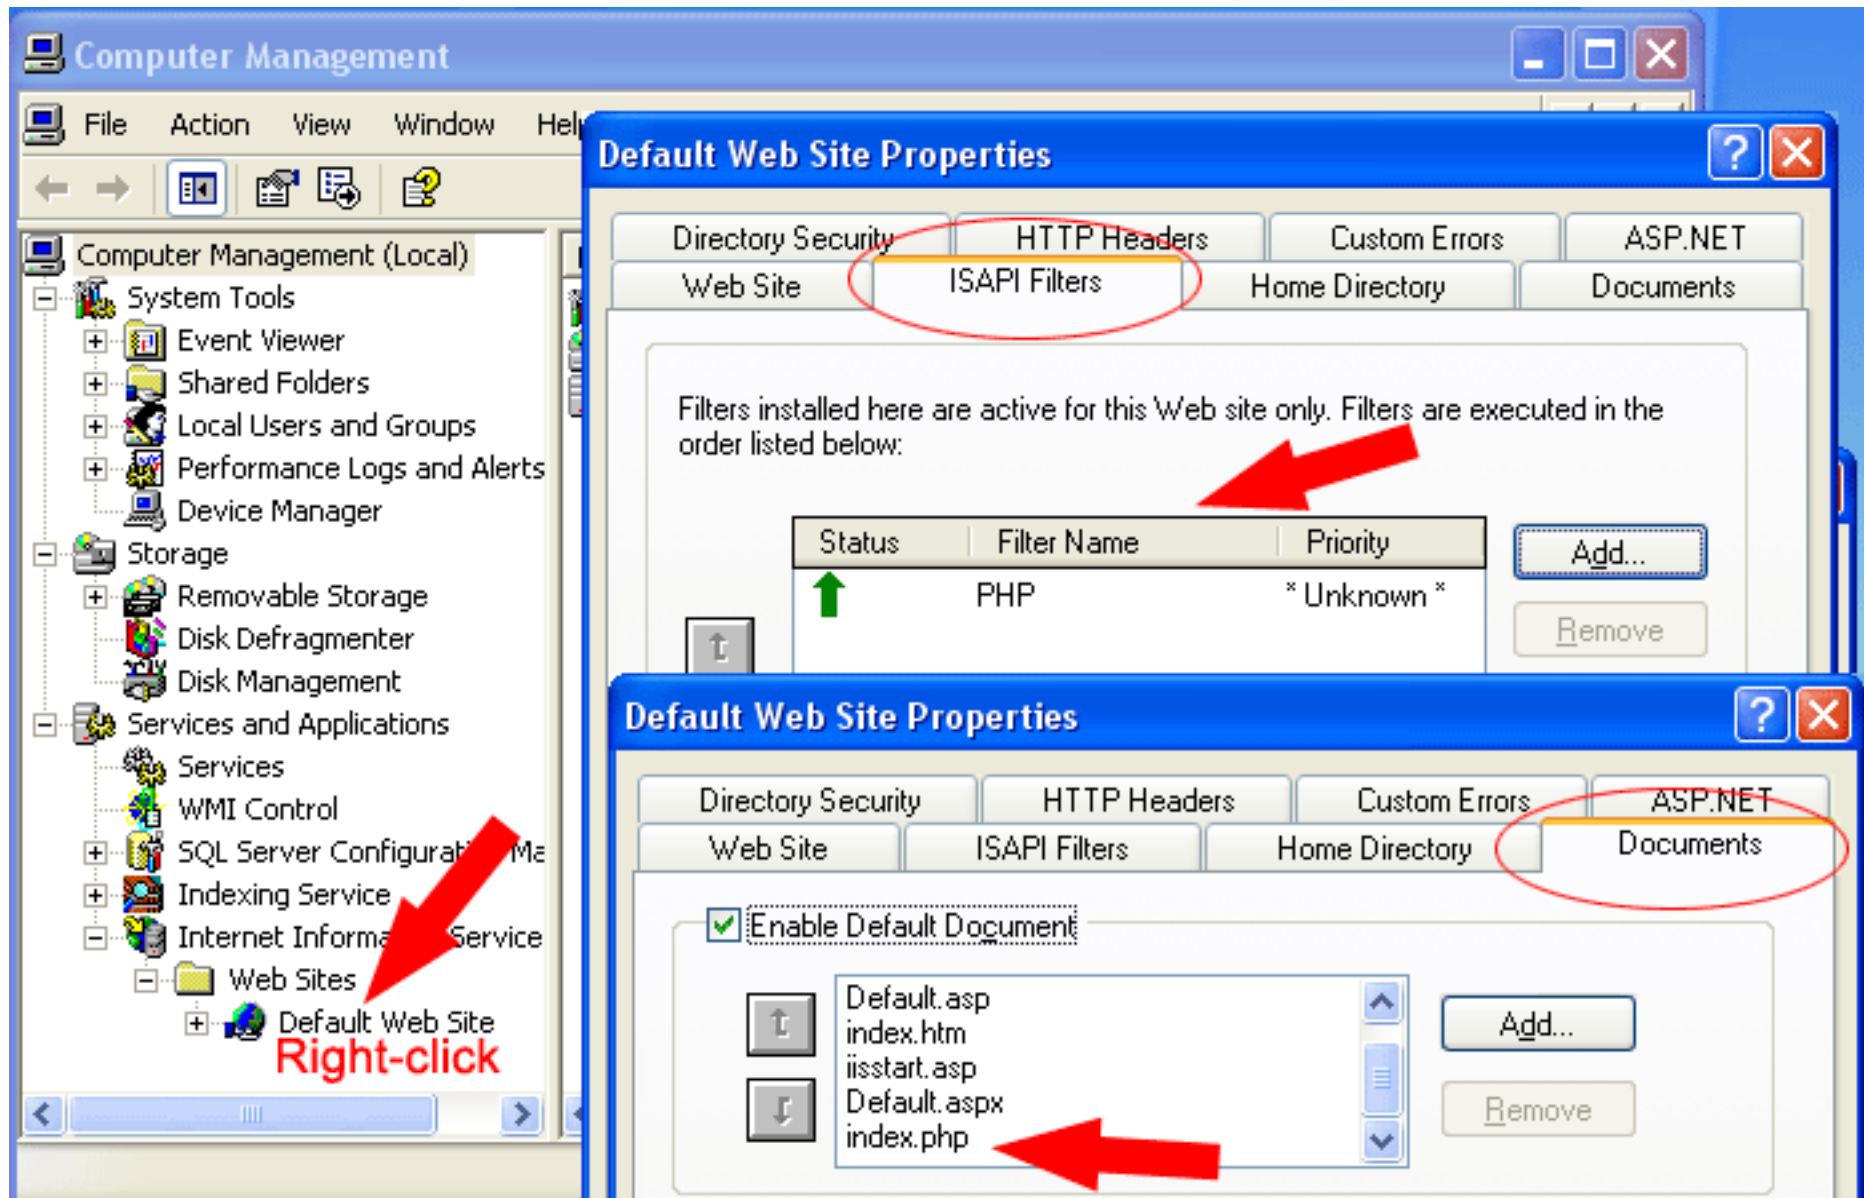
Computer Management

File Action View Window Hel

Computer Management (Local)
System Tools
Event Viewer
Shared Folders
Local Users and Groups
Performance Logs and Alerts
Device Manager
Storage
Removable Storage
Disk Defragmenter
Disk Management
Services and Applications
Services
WMI Control
SQL Server Configurat Ma
Indexing Service
Internet Informa Service
Web Sites
Default Web Site
Right-click

Default Web Site Properties

Directory Security | HTTP Headers | Custom Errors | ASP.NET
Web Site | ISAPI Filters | Home Directory | Documents

Filters installed here are active for this Web site only. Filters are executed in the order listed below:

| Status | Filter Name | Priority |
|---|---|---|
| | PHP | * Unknown * |

Add...
Remove

Default Web Site Properties

Directory Security | HTTP Headers | Custom Errors | ASP.NET
Web Site | ISAPI Filters | Home Directory | Documents

Enable Default Document

Default.asp
index.htm
iisstart.asp
Default.aspx
index.php

Add...
Remove